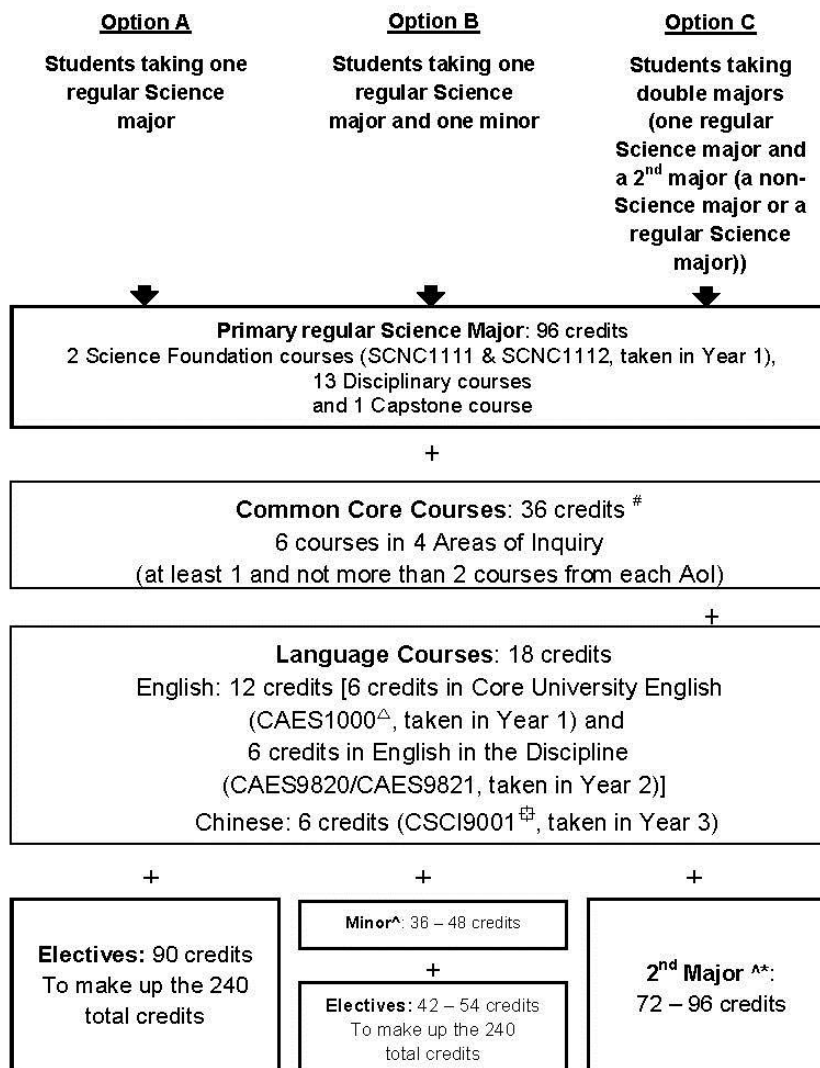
Option A

Students taking one regular Science major

Option B

Students taking one regular Science major and one minor

Option C

Students taking double majors (one regular Science major and a $2^{nd}$ major (a non-Science major or a regular Science major))

Primary regular Science Major: 96 credits
2 Science Foundation courses (SCNC1111 & SCNC1112, taken in Year 1),
13 Disciplinary courses
and 1 Capstone course

+

Common Core Courses: 36 credits $^{\#}$
6 courses in 4 Areas of Inquiry
(at least 1 and not more than 2 courses from each AoI)

+

Language Courses: 18 credits
English: 12 credits [6 credits in Core University English (CAES1000$^{\triangle}$, taken in Year 1) and
6 credits in English in the Discipline
(CAES9820/CAES9821, taken in Year 2)]
Chinese: 6 credits (CSCI9001$^{\boxplus}$, taken in Year 3)

+

Electives: 90 credits
To make up the 240 total credits

+

Minor^: 36 – 48 credits

+

Electives: 42 – 54 credits
To make up the 240 total credits

+

$2^{nd}$ Major ^*:
72 – 96 credits